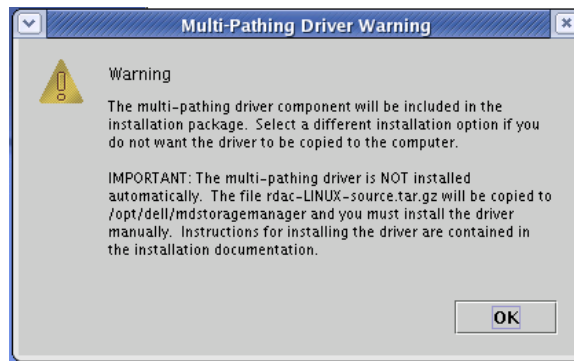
Multi-Pathing Driver Warning

Warning

The multi-pathing driver component will be included in the installation package. Select a different installation option if you do not want the driver to be copied to the computer.

IMPORTANT: The multi-pathing driver is NOT installed automatically. The file rdac-LINUX-source.tar.gz will be copied to /opt/dell/mdstoragemanager and you must install the driver manually. Instructions for installing the driver are contained in the installation documentation.

OK